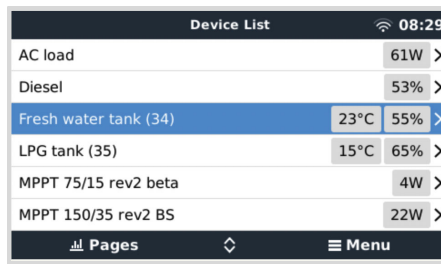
Device List 08:29

| | |
|---|---|
| AC load | 61W |
| Diesel | 53% |
| Fresh water tank (34) | 23°C 55% |
| LPG tank (35) | 15°C 65% |
| MPPT 75/15 rev2 beta | 4W |
| MPPT 150/35 rev2 BS | 22W |

Pages Menu